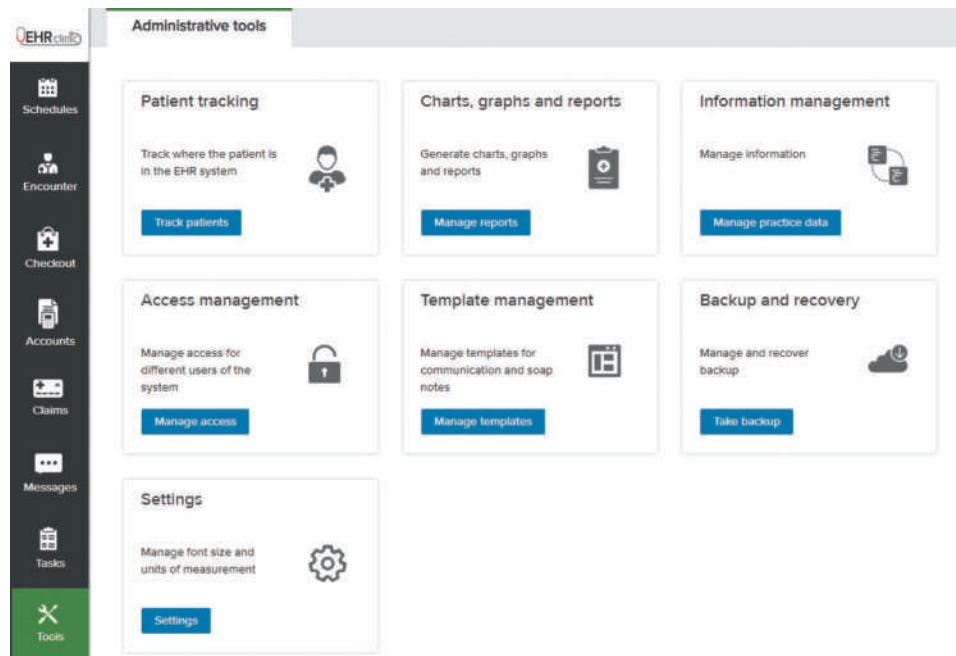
EHRclinic

Schedules

Encounter

Checkout

Accounts

Claims

Messages

Tasks

Tools

Administrative tools

Patient tracking

Track where the patient is in the EHR system

Track patients

Charts, graphs and reports

Generate charts, graphs and reports

Manage reports

Information management

Manage information

Manage practice data

Access management

Manage access for different users of the system

Manage access

Template management

Manage templates for communication and soap notes

Manage templates

Backup and recovery

Manage and recover backup

Take backup

Settings

Manage font size and units of measurement

Settings